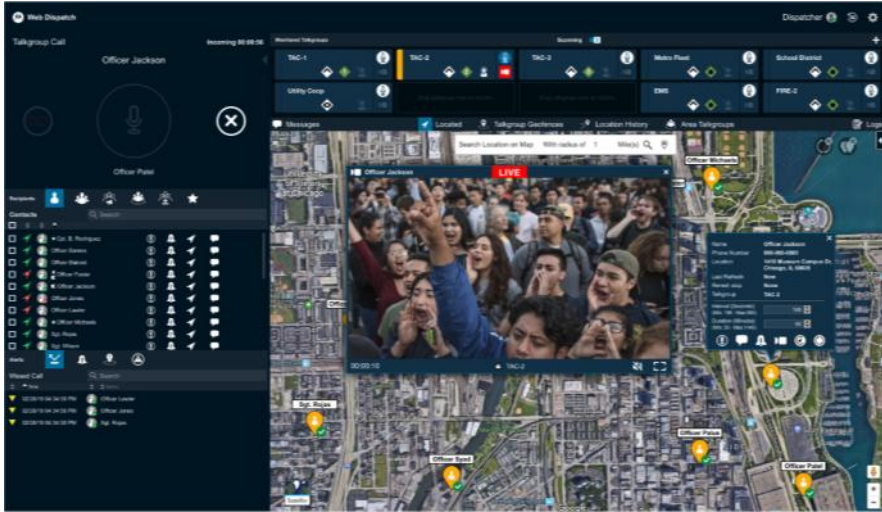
Web Dispatch

Dispatcher

Talkgroup Call

Incoming 00:00:56

Officer Jackson

Officer Patel

Recipients

Contacts

Search

Cpl. B. Rodriguez

Officer Genero

Officer Stanton

Officer Foster

Officer Jackson

Officer Jones

Officer Lawlor

Officer Michaels

Sgt. Rojas

Sgt. Wilson

Alerts

Missed Call

Search

02/28/19 04:34:59 PM

Officer Lawlor

02/28/19 04:34:59 PM

Officer Jones

02/28/19 04:34:59 PM

Sgt. Rojas

Monitored Talkgroups

Scanning

TAC-1

TAC-2

TAC-3

Metro Fleet

School District

Utility Coop

EMS

FIRE-2

Messages

Located

Talkgroup Geofences

Location History

Area Talkgroups

Logs

Search Location on Map

With radius of

1

Mile(s)

Officer Jackson

LIVE

00:00:10

TAC-2

Officer Michaels

Name

Officer Jackson

Phone Number

Location

Last Refresh

Talkgroup

TAC-2

Sgt. Rojas

Officer Syed

Officer Palus

Officer Patel